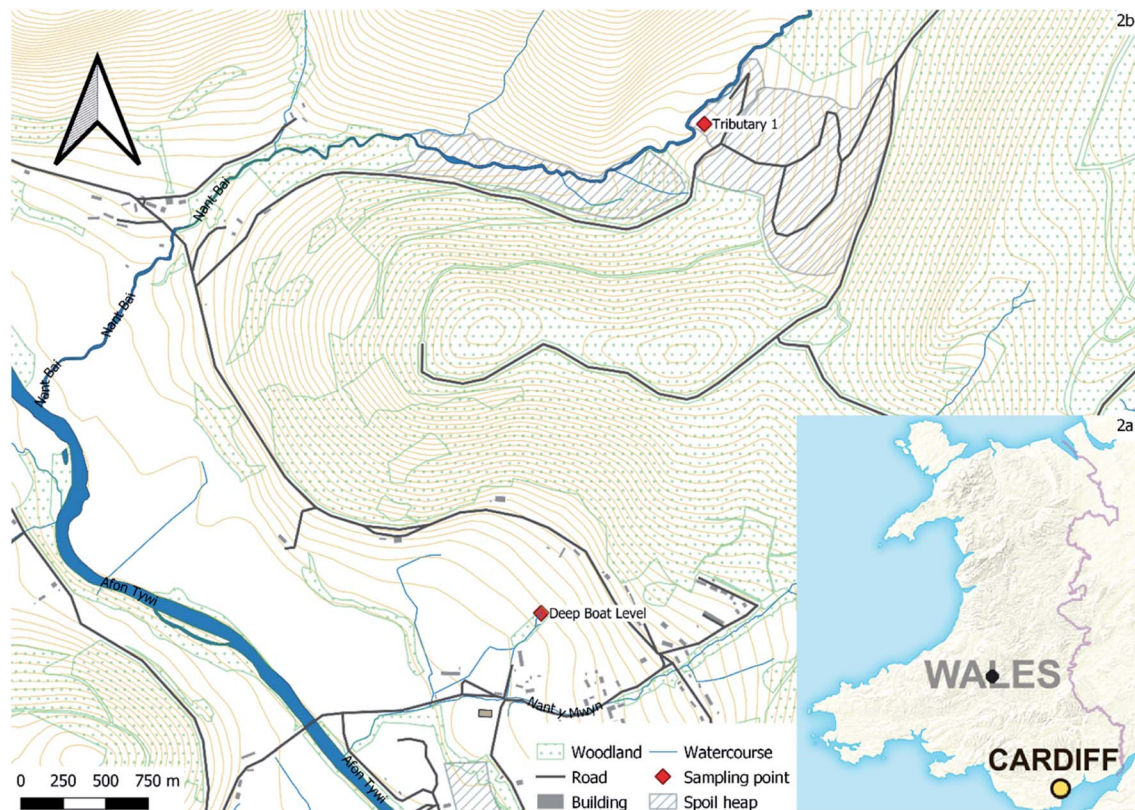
2b

Tributary 1

Nant Bai

Nant Bai

Nant Bai

Nant Bai

Afon Tywi

Deep Boat Level

Nant y Mwyn

Afon Tywi

2a

WALES

CARDIFF

Woodland
Watercourse
Road
Sampling point
Building
Spoil heap

0 250 500 750 m